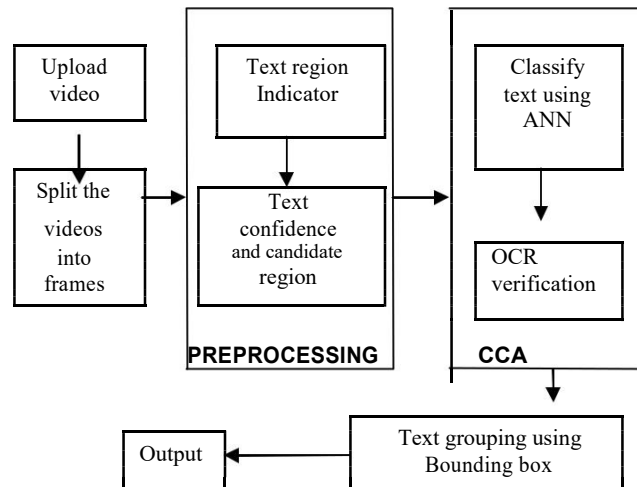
Upload video

Split the videos into frames

Text region Indicator

Text confidence and candidate region

PREPROCESSING

Classify text using ANN

OCR verification

CCA

Text grouping using Bounding box

Output